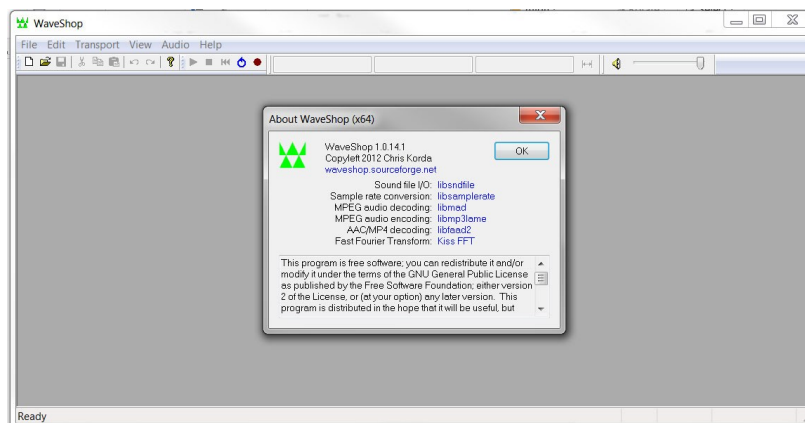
WaveShop

File Edit Transport View Audio Help

About WaveShop (x64)

WaveShop 1.0.14.1
Copyleft 2012 Chris Korda
waveshop.sourceforge.net

OK

Sound file I/O: libsndfile
Sample rate conversion: libsamplerate
MPEG audio decoding: libmad
MPEG audio encoding: libmp3lame
AAC/MP4 decoding: libfaad2
Fast Fourier Transform: Kiss FFT

This program is free software; you can redistribute it and/or modify it under the terms of the GNU General Public License as published by the Free Software Foundation; either version 2 of the License, or (at your option) any later version. This program is distributed in the hope that it will be useful, but

Ready